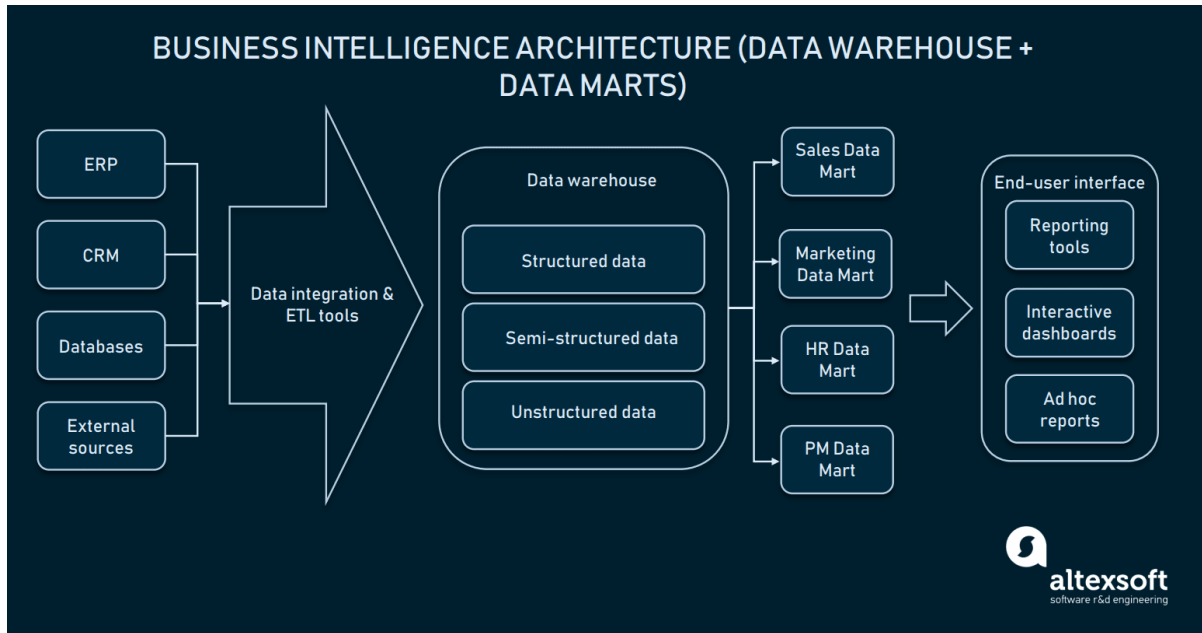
BUSINESS INTELLIGENCE ARCHITECTURE (DATA WAREHOUSE + DATA MARTS)

ERP

CRM

Databases

External sources

Data integration & ETL tools

Data warehouse

Structured data

Semi-structured data

Unstructured data

Sales Data Mart

Marketing Data Mart

HR Data Mart

PM Data Mart

End-user interface

Reporting tools

Interactive dashboards

Ad hoc reports

altexsoft
software r&d engineering